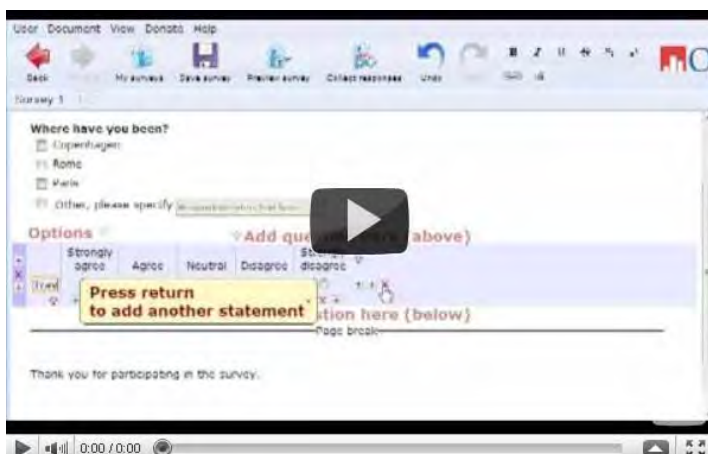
User Document View Donate Help

Back Forward My surveys Save survey Preview survey Collect responses Undo Redo

Survey 1

Where have you been?
Copenhagen
Rome
Paris
Other, please specify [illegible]

Options

Add que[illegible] (above)

| Strongly agree | Agree | Neutral | Disagree | Strongly disagree |
|---|---|---|---|---|

Trav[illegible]

Press return to add another statement

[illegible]stion here (below)

Page break

Thank you for participating in the survey.

0:00 / 0:00